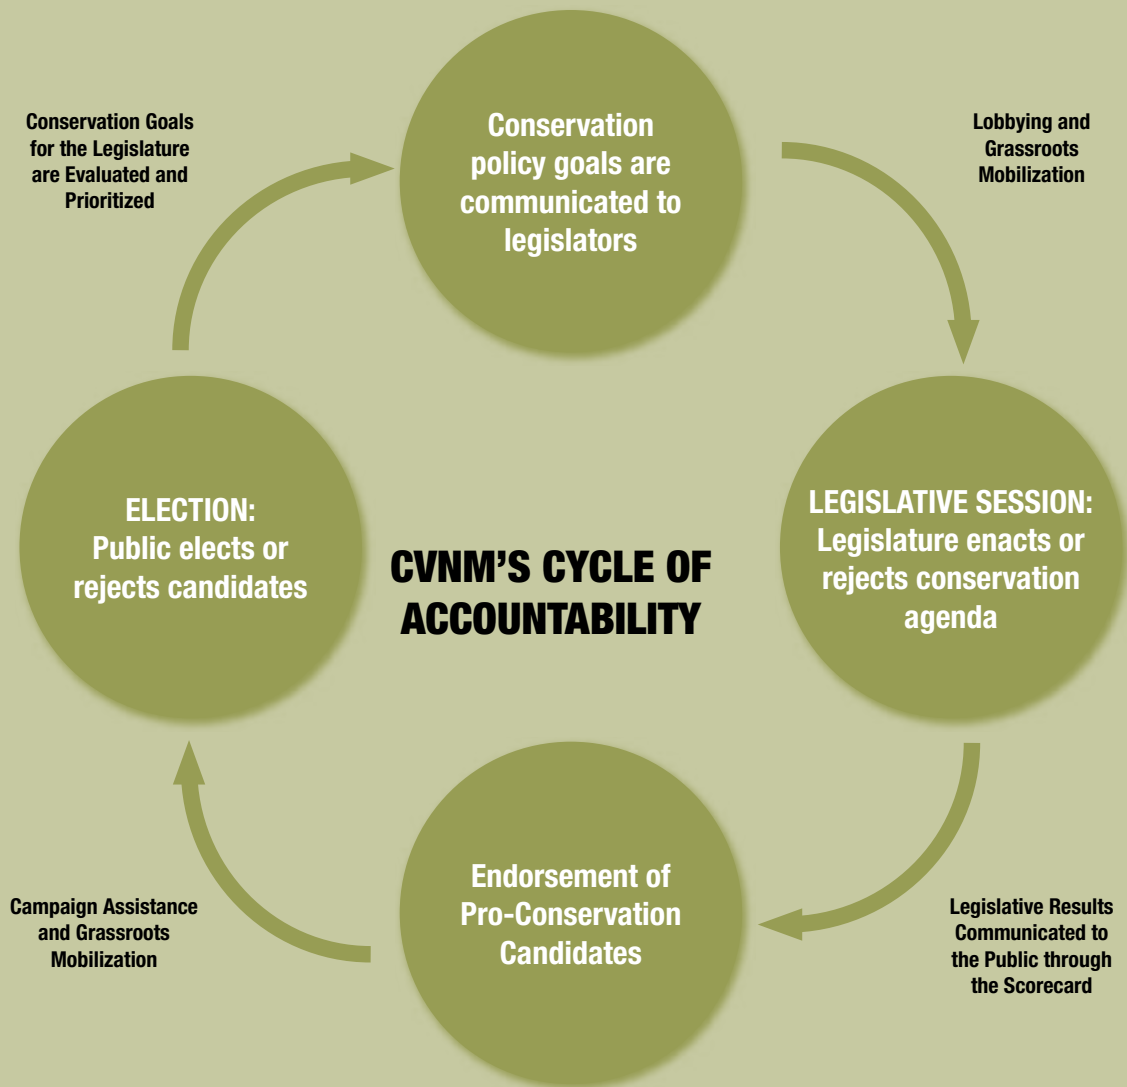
Conservation Goals for the Legislature are Evaluated and Prioritized

Conservation policy goals are communicated to legislators

Lobbying and Grassroots Mobilization

ELECTION: Public elects or rejects candidates

CVNM'S CYCLE OF ACCOUNTABILITY

LEGISLATIVE SESSION: Legislature enacts or rejects conservation agenda

Campaign Assistance and Grassroots Mobilization

Endorsement of Pro-Conservation Candidates

Legislative Results Communicated to the Public through the Scorecard